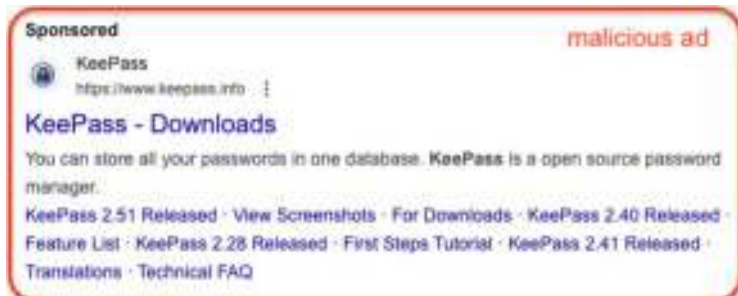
Sponsored

malicious ad

KeePass
https://www.keepass.info

KeePass - Downloads

You can store all your passwords in one database. KeePass is a open source password manager.

KeePass 2.51 Released · View Screenshots · For Downloads · KeePass 2.40 Released · Feature List · KeePass 2.28 Released · First Steps Tutorial · KeePass 2.41 Released · Translations · Technical FAQ